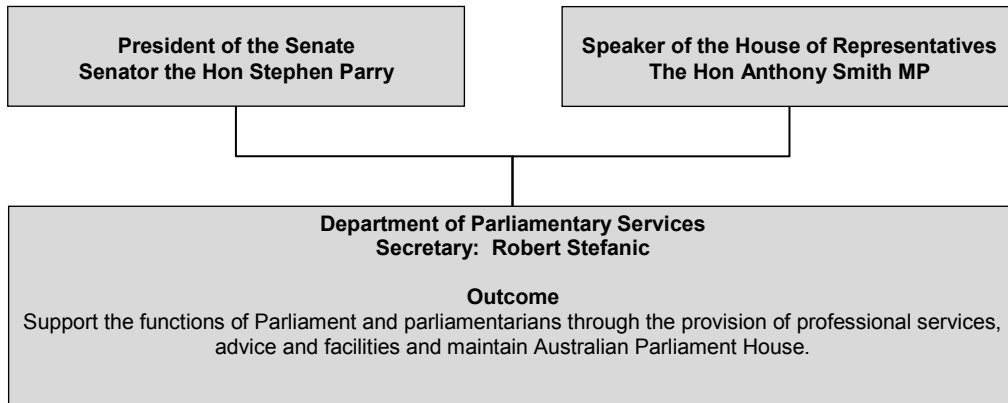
President of the Senate
Senator the Hon Stephen Parry

Speaker of the House of Representatives
The Hon Anthony Smith MP

Department of Parliamentary Services
Secretary: Robert Stefanic

Outcome
Support the functions of Parliament and parliamentarians through the provision of professional services, advice and facilities and maintain Australian Parliament House.